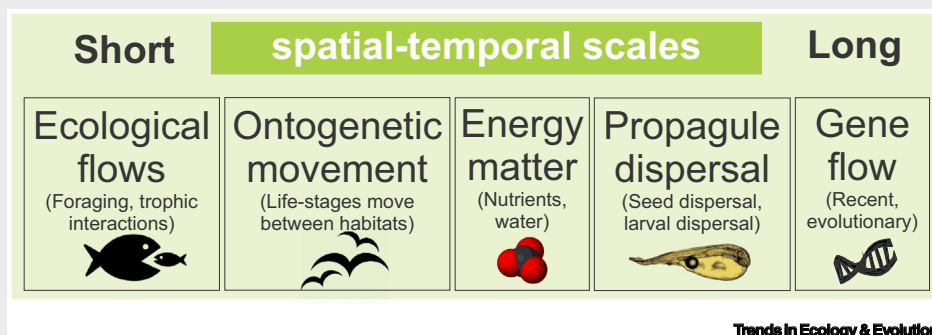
Short spatial-temporal scales Long

Ecological flows
(Foraging, trophic interactions)

Ontogenetic movement
(Life-stages move between habitats)

Energy matter
(Nutrients, water)

Propagule dispersal
(Seed dispersal, larval dispersal)

Gene flow
(Recent, evolutionary)

Trends in Ecology & Evolutio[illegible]